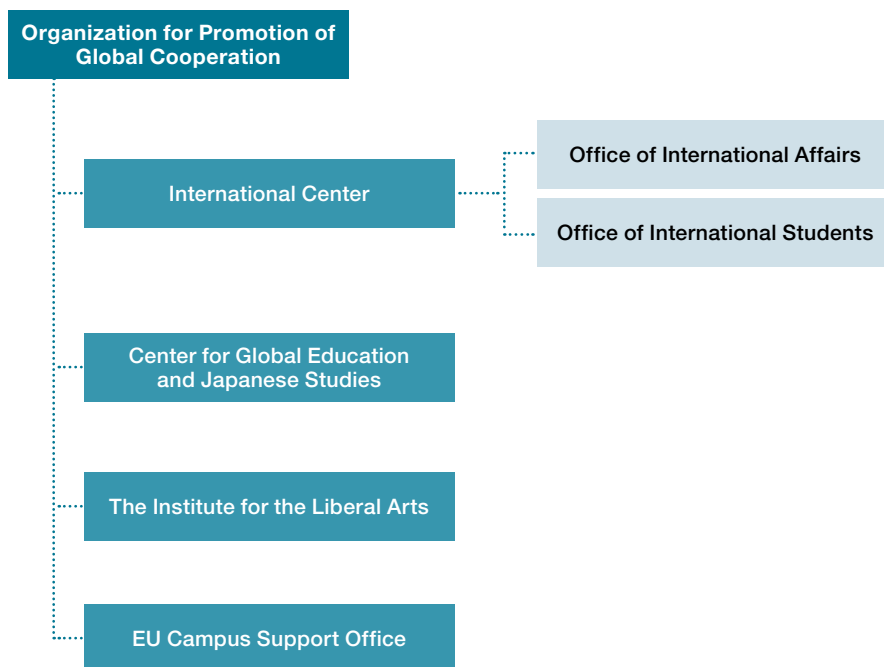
Organization for Promotion of Global Cooperation

International Center

Office of International Affairs

Office of International Students

Center for Global Education and Japanese Studies

The Institute for the Liberal Arts

EU Campus Support Office